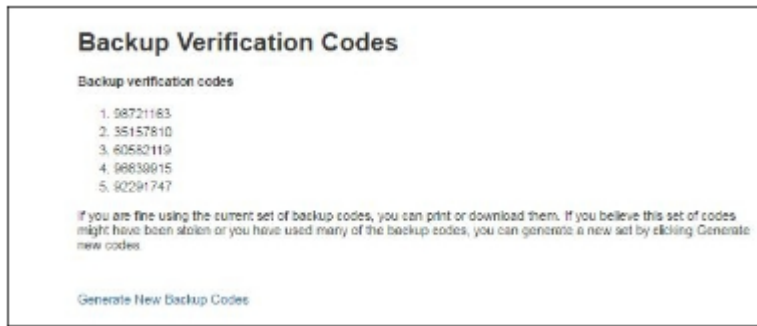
Backup Verification Codes

Backup verification codes

1. 98721163
2. 35157810
3. 60582119
4. 98839915
5. 92291747

If you are fine using the current set of backup codes, you can print or download them. If you believe this set of codes might have been stolen or you have used many of the backup codes, you can generate a new set by clicking Generate new codes.

Generate New Backup Codes